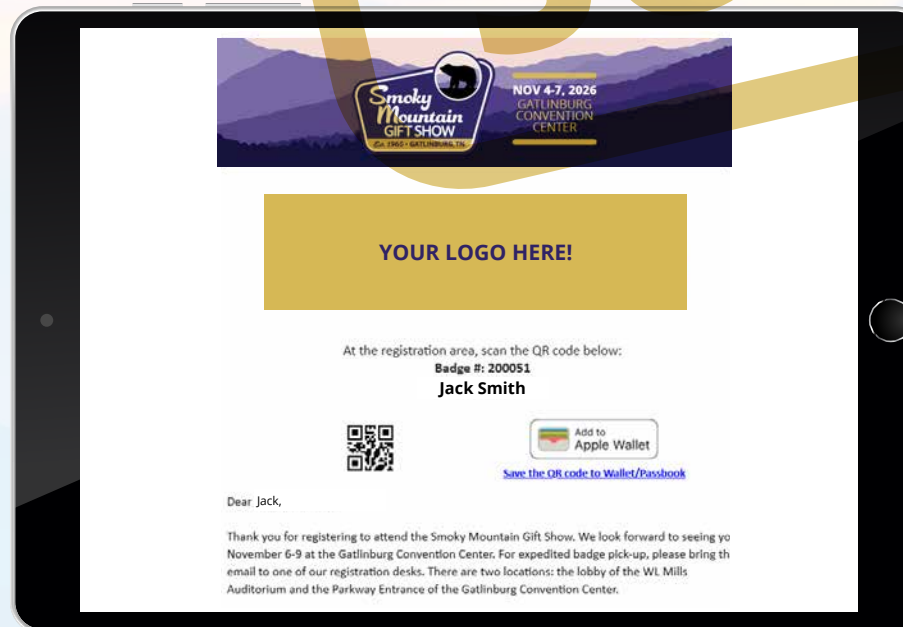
Smoky Mountain GIFT SHOW
Est. 1965 • GATLINBURG, TN

NOV 4-7, 2026
GATLINBURG CONVENTION CENTER

YOUR LOGO HERE!

At the registration area, scan the QR code below:
Badge #: 200051
Jack Smith

Add to Apple Wallet

Save the QR code to Wallet/Passbook

Dear Jack,

Thank you for registering to attend the Smoky Mountain Gift Show. We look forward to seeing yo November 6-9 at the Gatlinburg Convention Center. For expedited badge pick-up, please bring th email to one of our registration desks. There are two locations: the lobby of the WL Mills Auditorium and the Parkway Entrance of the Gatlinburg Convention Center.